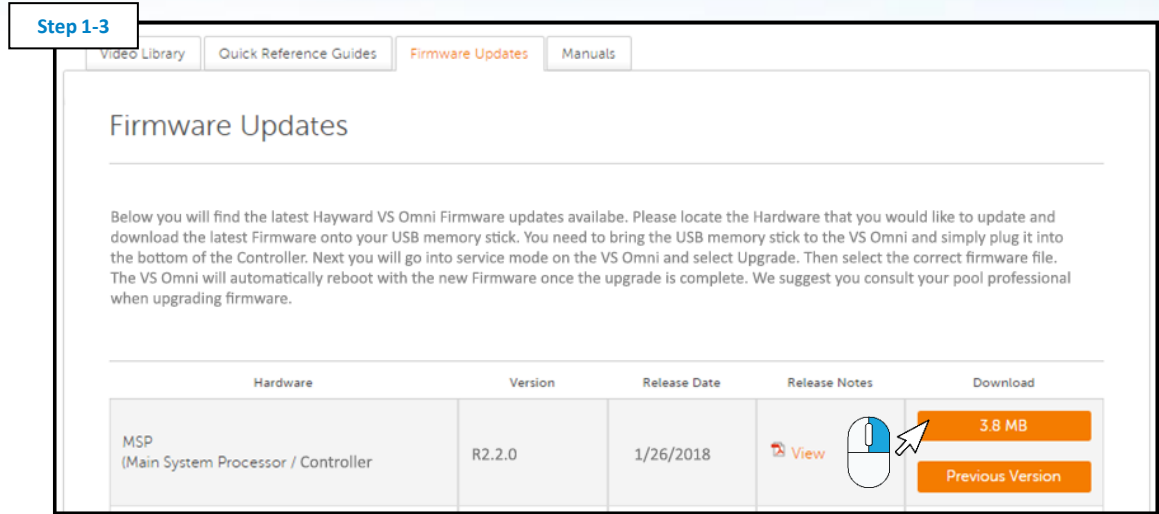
Step 1-3

Video Library | Quick Reference Guides | Firmware Updates | Manuals

Firmware Updates

Below you will find the latest Hayward VS Omni Firmware updates availabe. Please locate the Hardware that you would like to update and download the latest Firmware onto your USB memory stick. You need to bring the USB memory stick to the VS Omni and simply plug it into the bottom of the Controller. Next you will go into service mode on the VS Omni and select Upgrade. Then select the correct firmware file. The VS Omni will automatically reboot with the new Firmware once the upgrade is complete. We suggest you consult your pool professional when upgrading firmware.

| Hardware | Version | Release Date | Release Notes | Download |
|---|---|---|---|---|
| MSP (Main System Processor / Controller | R2.2.0 | 1/26/2018 | View | 3.8 MB Previous Version |